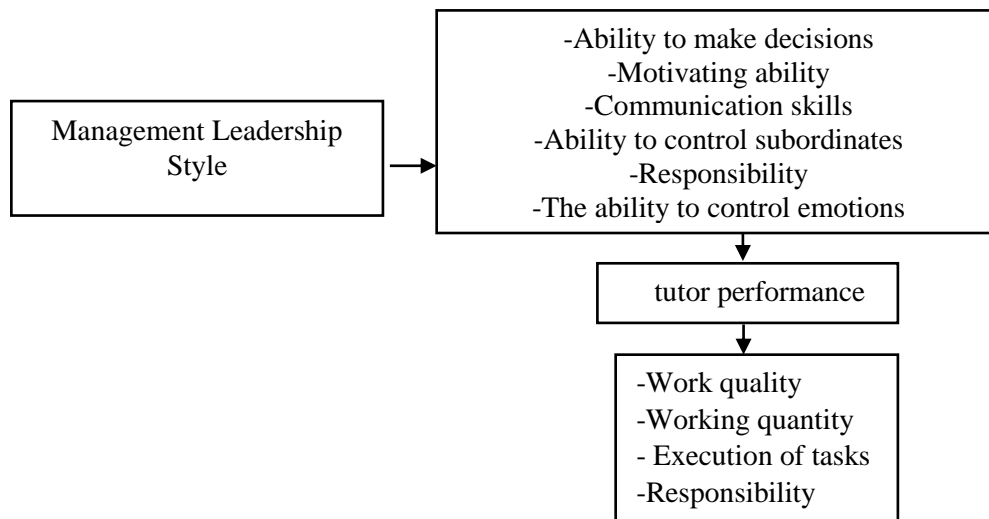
Management Leadership Style

-Ability to make decisions
-Motivating ability
-Communication skills
-Ability to control subordinates
-Responsibility
-The ability to control emotions

tutor performance

-Work quality
-Working quantity
- Execution of tasks
-Responsibility